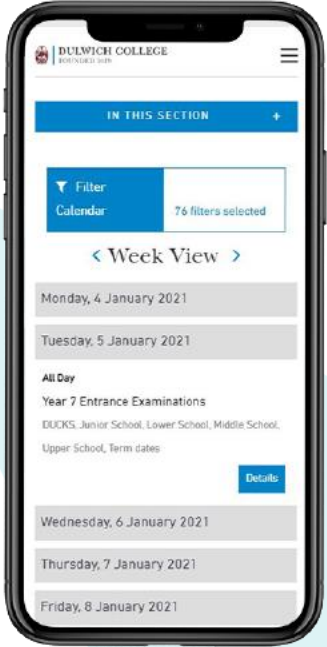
DULWICH COLLEGE
FOUNDED 1619

IN THIS SECTION +

Filter Calendar

76 filters selected

‹ Week View ›

Monday, 4 January 2021

Tuesday, 5 January 2021

All Day

Year 7 Entrance Examinations

DUCKS, Junior School, Lower School, Middle School, Upper School, Term dates

Details

Wednesday, 6 January 2021

Thursday, 7 January 2021

Friday, 8 January 2021